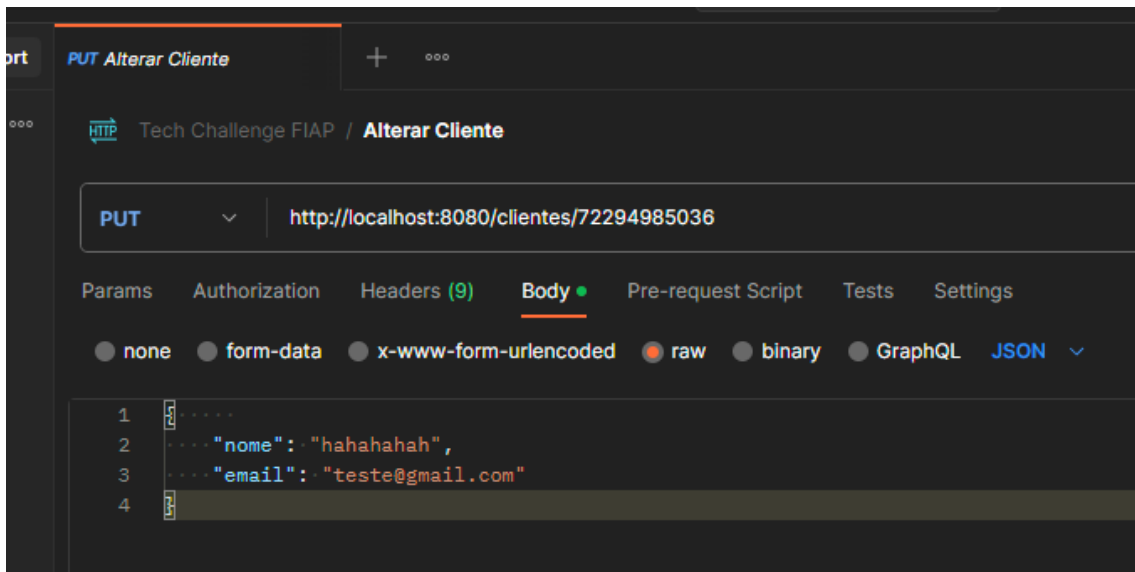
ort

PUT Alterar Cliente

+ ooo

ooo

HTTP Tech Challenge FIAP / Alterar Cliente

PUT

http://localhost:8080/clientes/72294985036

Params Authorization Headers (9) Body Pre-request Script Tests Settings

none form-data x-www-form-urlencoded raw binary GraphQL JSON

1 {
2 "nome": "hahahahah",
3 "email": "teste@gmail.com"
4 }